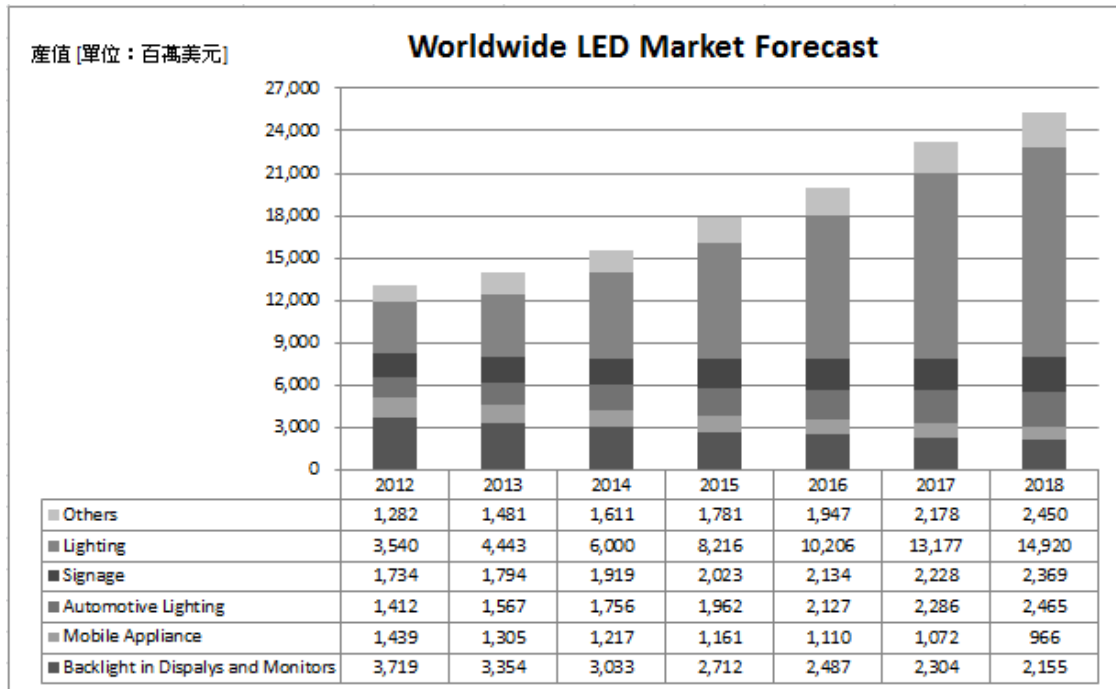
產值 [單位：百萬美元]

Worldwide LED Market Forecast

27,000
24,000
21,000
18,000
15,000
12,000
9,000
6,000
3,000
0

| | 2012 | 2013 | 2014 | 2015 | 2016 | 2017 | 2018 |
|---|---|---|---|---|---|---|---|
| Others | 1,282 | 1,481 | 1,611 | 1,781 | 1,947 | 2,178 | 2,450 |
| Lighting | 3,540 | 4,443 | 6,000 | 8,216 | 10,206 | 13,177 | 14,920 |
| Signage | 1,734 | 1,794 | 1,919 | 2,023 | 2,134 | 2,228 | 2,369 |
| Automotive Lighting | 1,412 | 1,567 | 1,756 | 1,962 | 2,127 | 2,286 | 2,465 |
| Mobile Appliance | 1,439 | 1,305 | 1,217 | 1,161 | 1,110 | 1,072 | 966 |
| Backlight in Dispalys and Monitors | 3,719 | 3,354 | 3,033 | 2,712 | 2,487 | 2,304 | 2,155 |